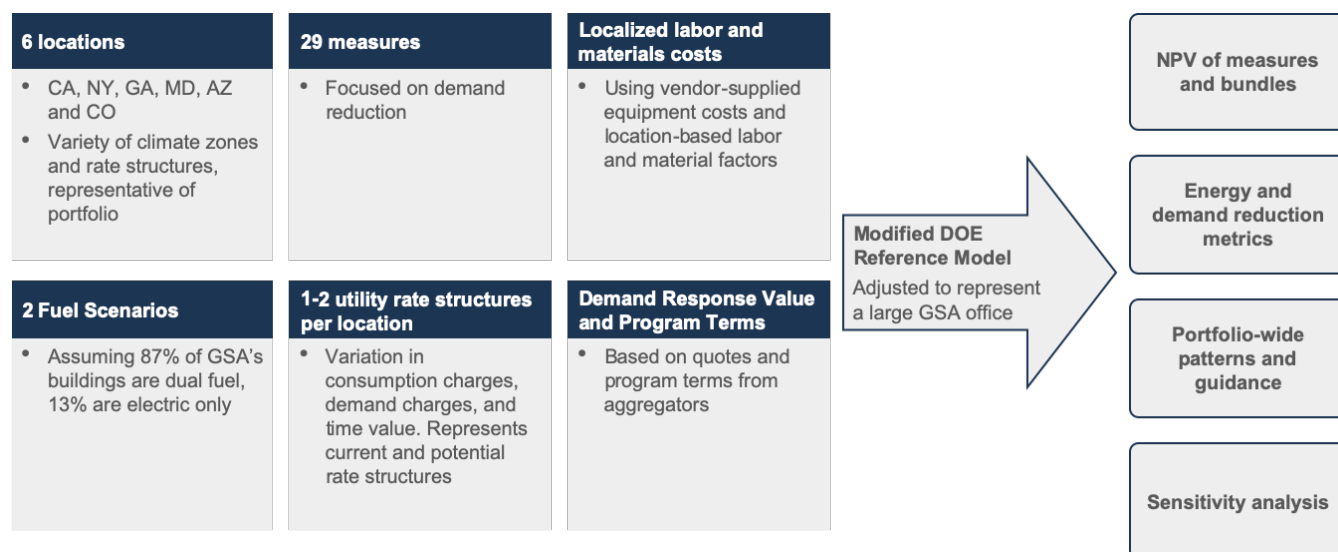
6 locations

- CA, NY, GA, MD, AZ and CO
- Variety of climate zones and rate structures, representative of portfolio

29 measures

- Focused on demand reduction

Localized labor and materials costs

- Using vendor-supplied equipment costs and location-based labor and material factors

2 Fuel Scenarios

- Assuming 87% of GSA's buildings are dual fuel, 13% are electric only

1-2 utility rate structures per location

- Variation in consumption charges, demand charges, and time value. Represents current and potential rate structures

Demand Response Value and Program Terms

- Based on quotes and program terms from aggregators

Modified DOE Reference Model

Adjusted to represent a large GSA office

NPV of measures and bundles

Energy and demand reduction metrics

Portfolio-wide patterns and guidance

Sensitivity analysis